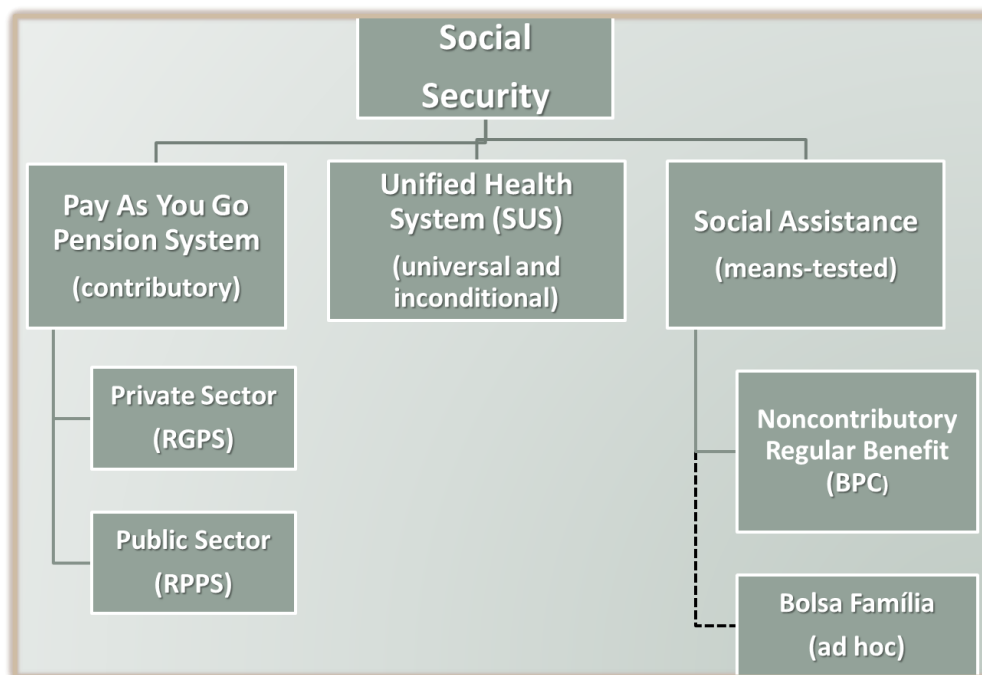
Social Security

Pay As You Go Pension System (contributory)

Unified Health System (SUS) (universal and inconditional)

Social Assistance (means-tested)

Private Sector (RGPS)

Public Sector (RPPS)

Noncontributory Regular Benefit (BPC)

Bolsa Família (ad hoc)